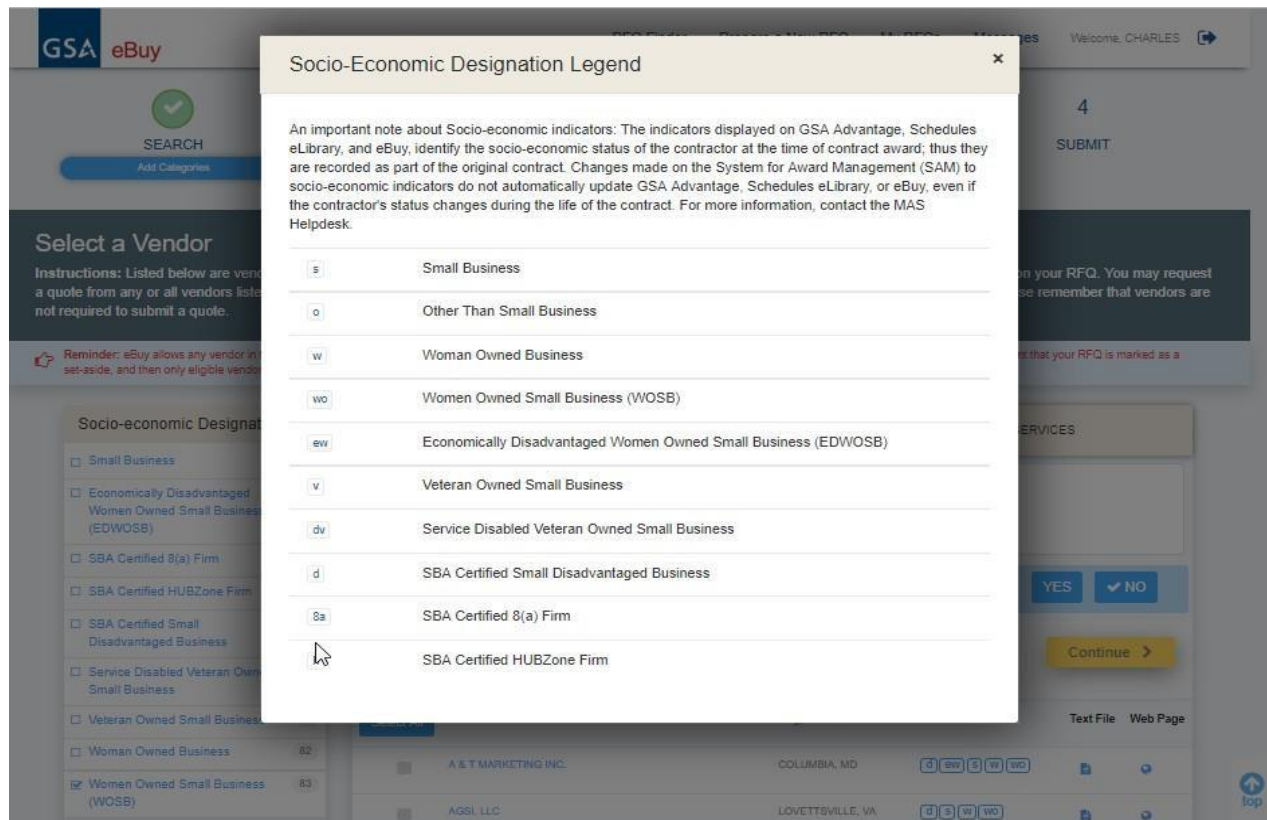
GSA eBuy

RFQ Finder   Prepare a New RFQ   My RFQs   Messages   Welcome, CHARLES

SEARCH
Add Categories

4
SUBMIT

Select a Vendor
Instructions: Listed below are ven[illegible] a quote from any or all vendors liste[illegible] not required to submit a quote.
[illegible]n your RFQ. You may request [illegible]se remember that vendors are

Reminder: eBuy allows any vendor in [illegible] set-aside, and then only eligible vendo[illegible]
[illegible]t that your RFQ is marked as a

Socio-economic Designat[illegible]
Small Business
Economically Disadvantaged Women Owned Small Business (EDWOSB)
SBA Certified 8(a) Firm
SBA Certified HUBZone Firm
SBA Certified Small Disadvantaged Business
Service Disabled Veteran Owned Small Business
Veteran Owned Small Business
Woman Owned Business 82
Women Owned Small Business (WOSB) 83

Socio-Economic Designation Legend ×

An important note about Socio-economic indicators: The indicators displayed on GSA Advantage, Schedules eLibrary, and eBuy, identify the socio-economic status of the contractor at the time of contract award; thus they are recorded as part of the original contract. Changes made on the System for Award Management (SAM) to socio-economic indicators do not automatically update GSA Advantage, Schedules eLibrary, or eBuy, even if the contractor's status changes during the life of the contract. For more information, contact the MAS Helpdesk.

| | |
|---|---|
| s | Small Business |
| o | Other Than Small Business |
| w | Woman Owned Business |
| wo | Women Owned Small Business (WOSB) |
| ew | Economically Disadvantaged Women Owned Small Business (EDWOSB) |
| v | Veteran Owned Small Business |
| dv | Service Disabled Veteran Owned Small Business |
| d | SBA Certified Small Disadvantaged Business |
| 8a | SBA Certified 8(a) Firm |
| | SBA Certified HUBZone Firm |

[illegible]ERVICES

YES   ✔NO

Continue >

Text File   Web Page

A & T MARKETING INC.   COLUMBIA, MD   d ew s w wo
AGSI, LLC   LOVETTSVILLE, VA   d s w wo

top